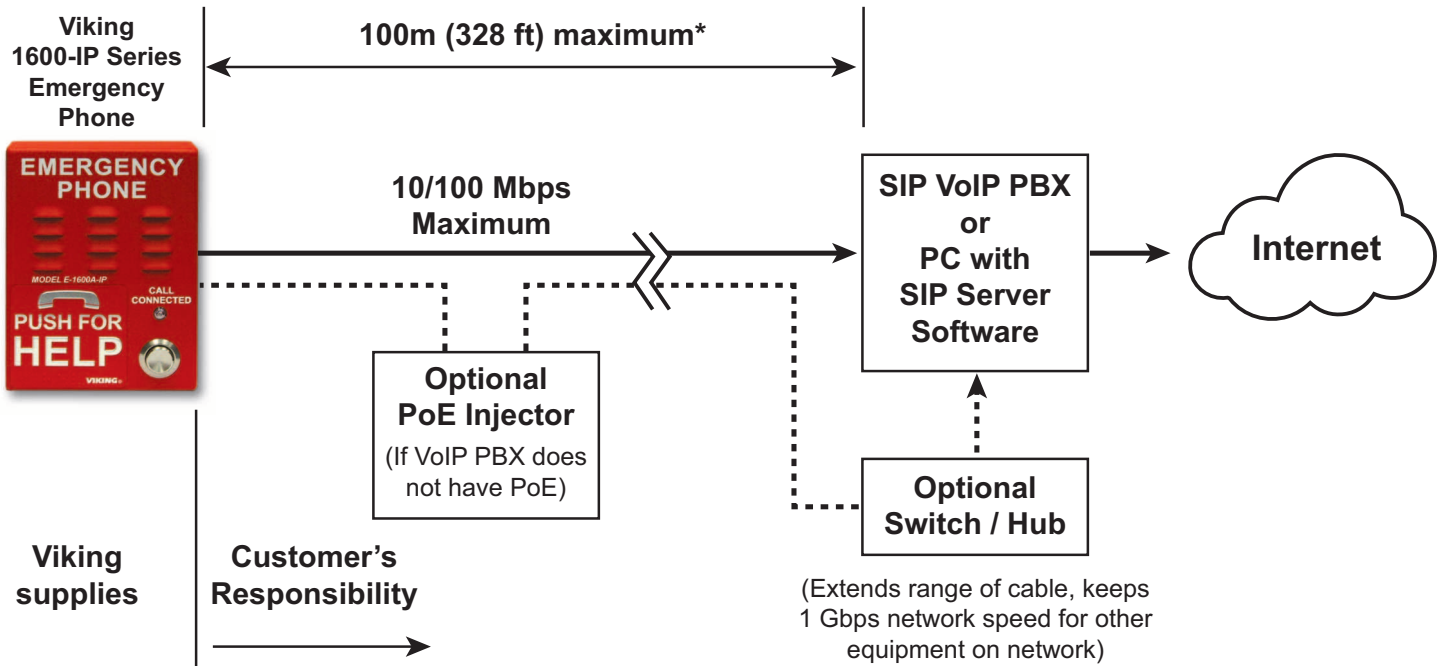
Viking 1600-IP Series Emergency Phone

100m (328 ft) maximum*

EMERGENCY PHONE

MODEL E-1600A-IP

CALL CONNECTED

PUSH FOR HELP

VIKING

10/100 Mbps Maximum

SIP VoIP PBX or PC with SIP Server Software

Internet

Optional PoE Injector

(If VoIP PBX does not have PoE)

Optional Switch / Hub

(Extends range of cable, keeps 1 Gbps network speed for other equipment on network)

Viking supplies

Customer's Responsibility